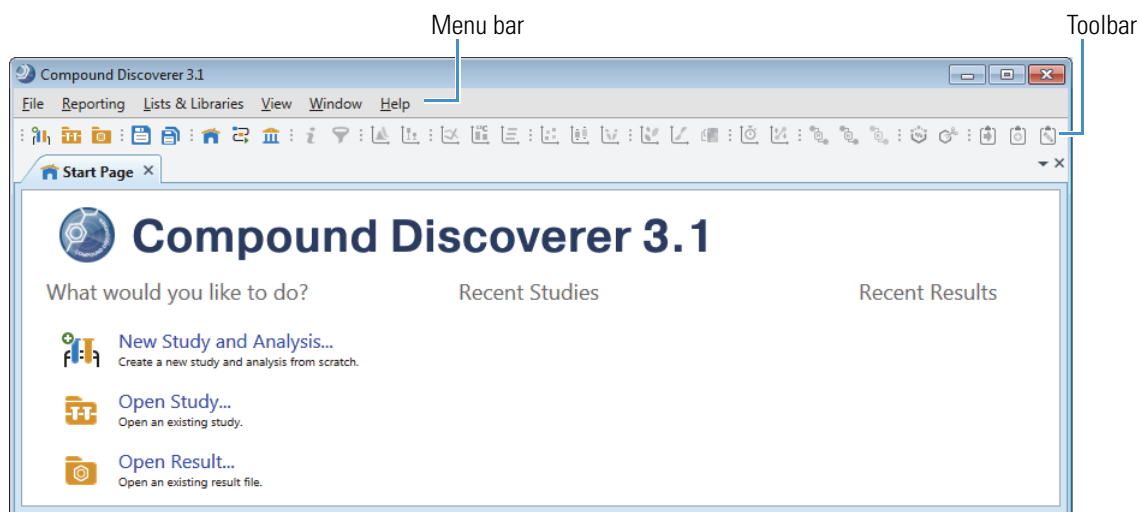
Menu bar

Toolbar

Compound Discoverer 3.1

File Reporting Lists & Libraries View Window Help

Start Page ×

Compound Discoverer 3.1

What would you like to do?

Recent Studies

Recent Results

New Study and Analysis...
Create a new study and analysis from scratch.

Open Study...
Open an existing study.

Open Result...
Open an existing result file.